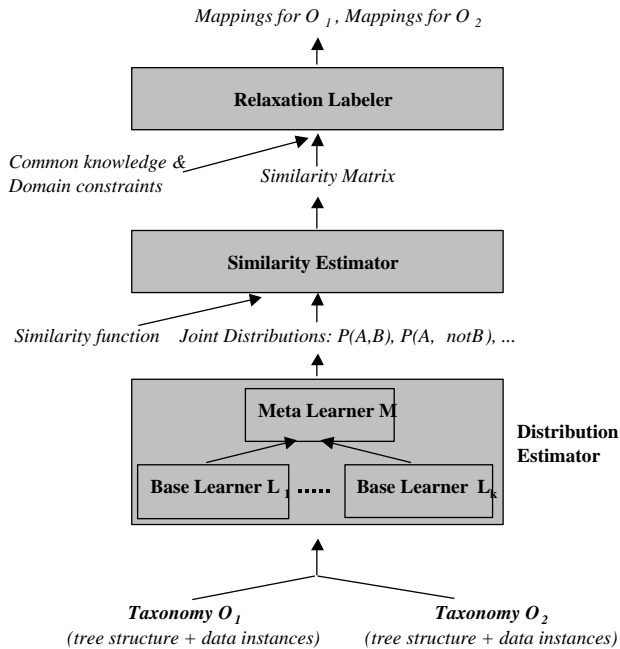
Mappings for $O_1$, Mappings for $O_2$

Relaxation Labeler

Common knowledge & Domain constraints

Similarity Matrix

Similarity Estimator

Similarity function

Joint Distributions: P(A,B), P(A, notB), ...

Meta Learner M

Distribution Estimator

Base Learner $L_1$ ..... Base Learner $L_k$

Taxonomy $O_1$
(tree structure + data instances)

Taxonomy $O_2$
(tree structure + data instances)